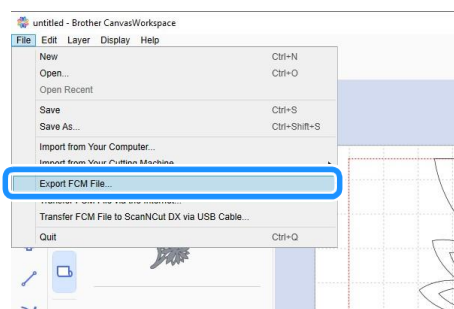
untitled - Brother CanvasWorkspace

File Edit Layer Display Help

New Ctrl+N
Open... Ctrl+O
Open Recent
Save Ctrl+S
Save As... Ctrl+Shift+S
Import from Your Computer...
Import from Your Cutting Machine
Export FCM File...
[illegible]
Transfer FCM File to ScanNCut DX via USB Cable...
Quit Ctrl+Q